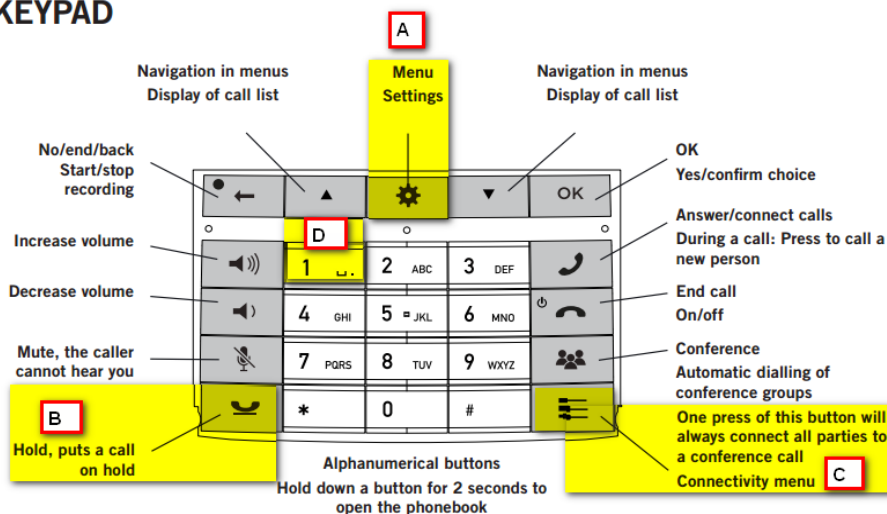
KEYPAD

A

Navigation in menus
Display of call list

Menu
Settings

Navigation in menus
Display of call list

No/end/back
Start/stop
recording

OK
Yes/confirm choice

OK

D

Increase volume

Answer/connect calls
During a call: Press to call a new person

1
2 ABC
3 DEF

Decrease volume

End call
On/off

4 GHI
5 JKL
6 MNO

Mute, the caller cannot hear you

7 PQRS
8 TUV
9 WXYZ

Conference
Automatic dialling of conference groups

B

Hold, puts a call on hold

*
0
#

One press of this button will always connect all parties to a conference call
Connectivity menu

C

Alphanumerical buttons
Hold down a button for 2 seconds to open the phonebook